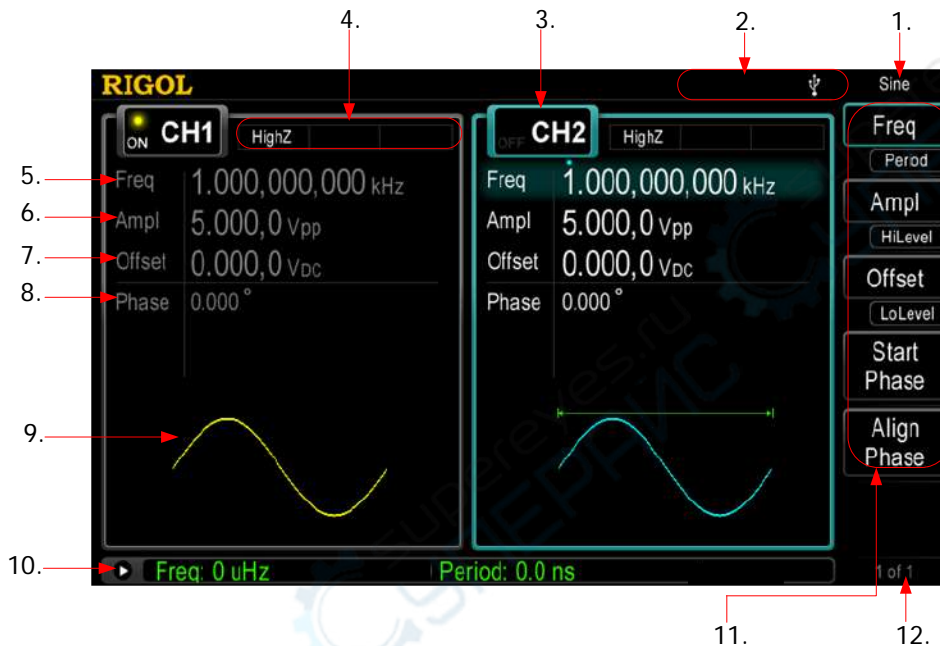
4.
3.
2.
1.
RIGOL
Sine
ON CH1
HighZ
OFF CH2
HighZ
Freq
Perod
5. Freq 1.000,000,000 kHz
6. Ampl 5.000,0 Vpp
7. Offset 0.000,0 VDC
8. Phase 0.000 °
Freq 1.000,000,000 kHz
Ampl 5.000,0 Vpp
Offset 0.000,0 VDC
Phase 0.000 °
Ampl
HiLevel
Offset
LoLevel
Start Phase
Align Phase
9.
10.
Freq: 0 uHz
Period: 0.0 ns
1 of 1
11.
12.